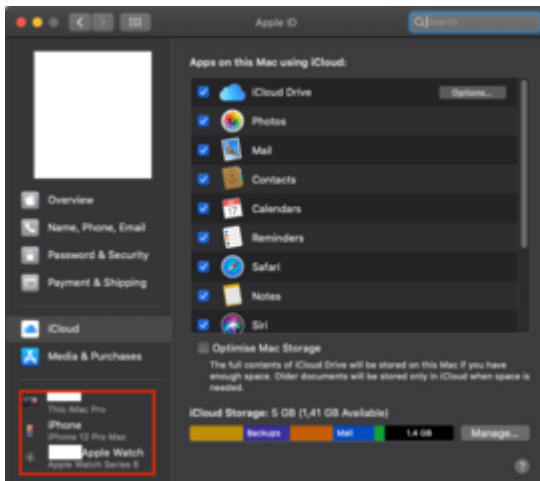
Apple ID

Search

Overview

Name, Phone, Email

Password & Security

Payment & Shipping

iCloud

Media & Purchases

This iMac Pro

iPhone

iPhone 12 Pro Max

Apple Watch

Apple Watch Series 6

Apps on this Mac using iCloud:

iCloud Drive

Options...

Photos

Mail

Contacts

Calendars

Reminders

Safari

Notes

Siri

Optimise Mac Storage

The full contents of iCloud Drive will be stored on this Mac if you have enough space. Older documents will be stored only in iCloud when space is needed.

iCloud Storage: 5 GB (1,41 GB Available)

Backups

Mail

1.4 GB

Manage...

?